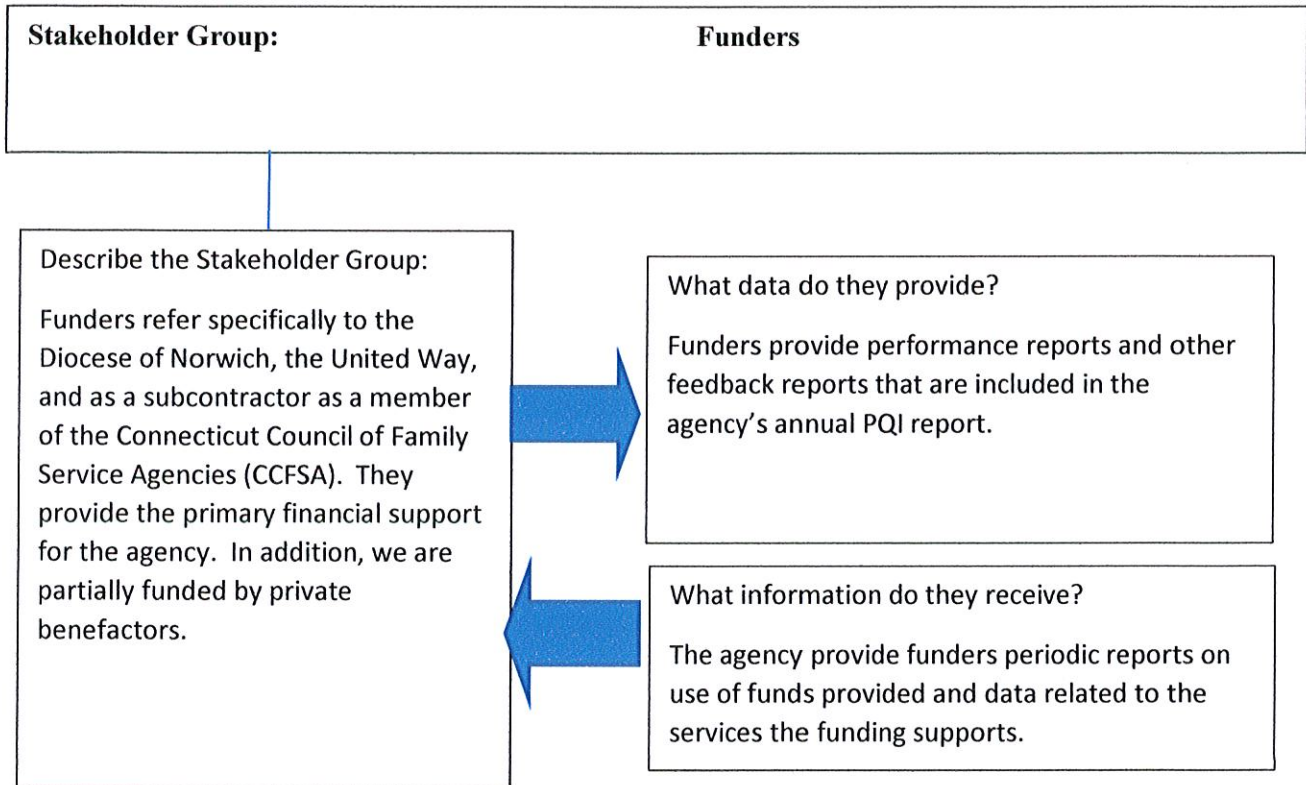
Stakeholder Group: Funders

Describe the Stakeholder Group:

Funders refer specifically to the Diocese of Norwich, the United Way, and as a subcontractor as a member of the Connecticut Council of Family Service Agencies (CCFSA). They provide the primary financial support for the agency. In addition, we are partially funded by private benefactors.

What data do they provide?

Funders provide performance reports and other feedback reports that are included in the agency's annual PQI report.

What information do they receive?

The agency provide funders periodic reports on use of funds provided and data related to the services the funding supports.